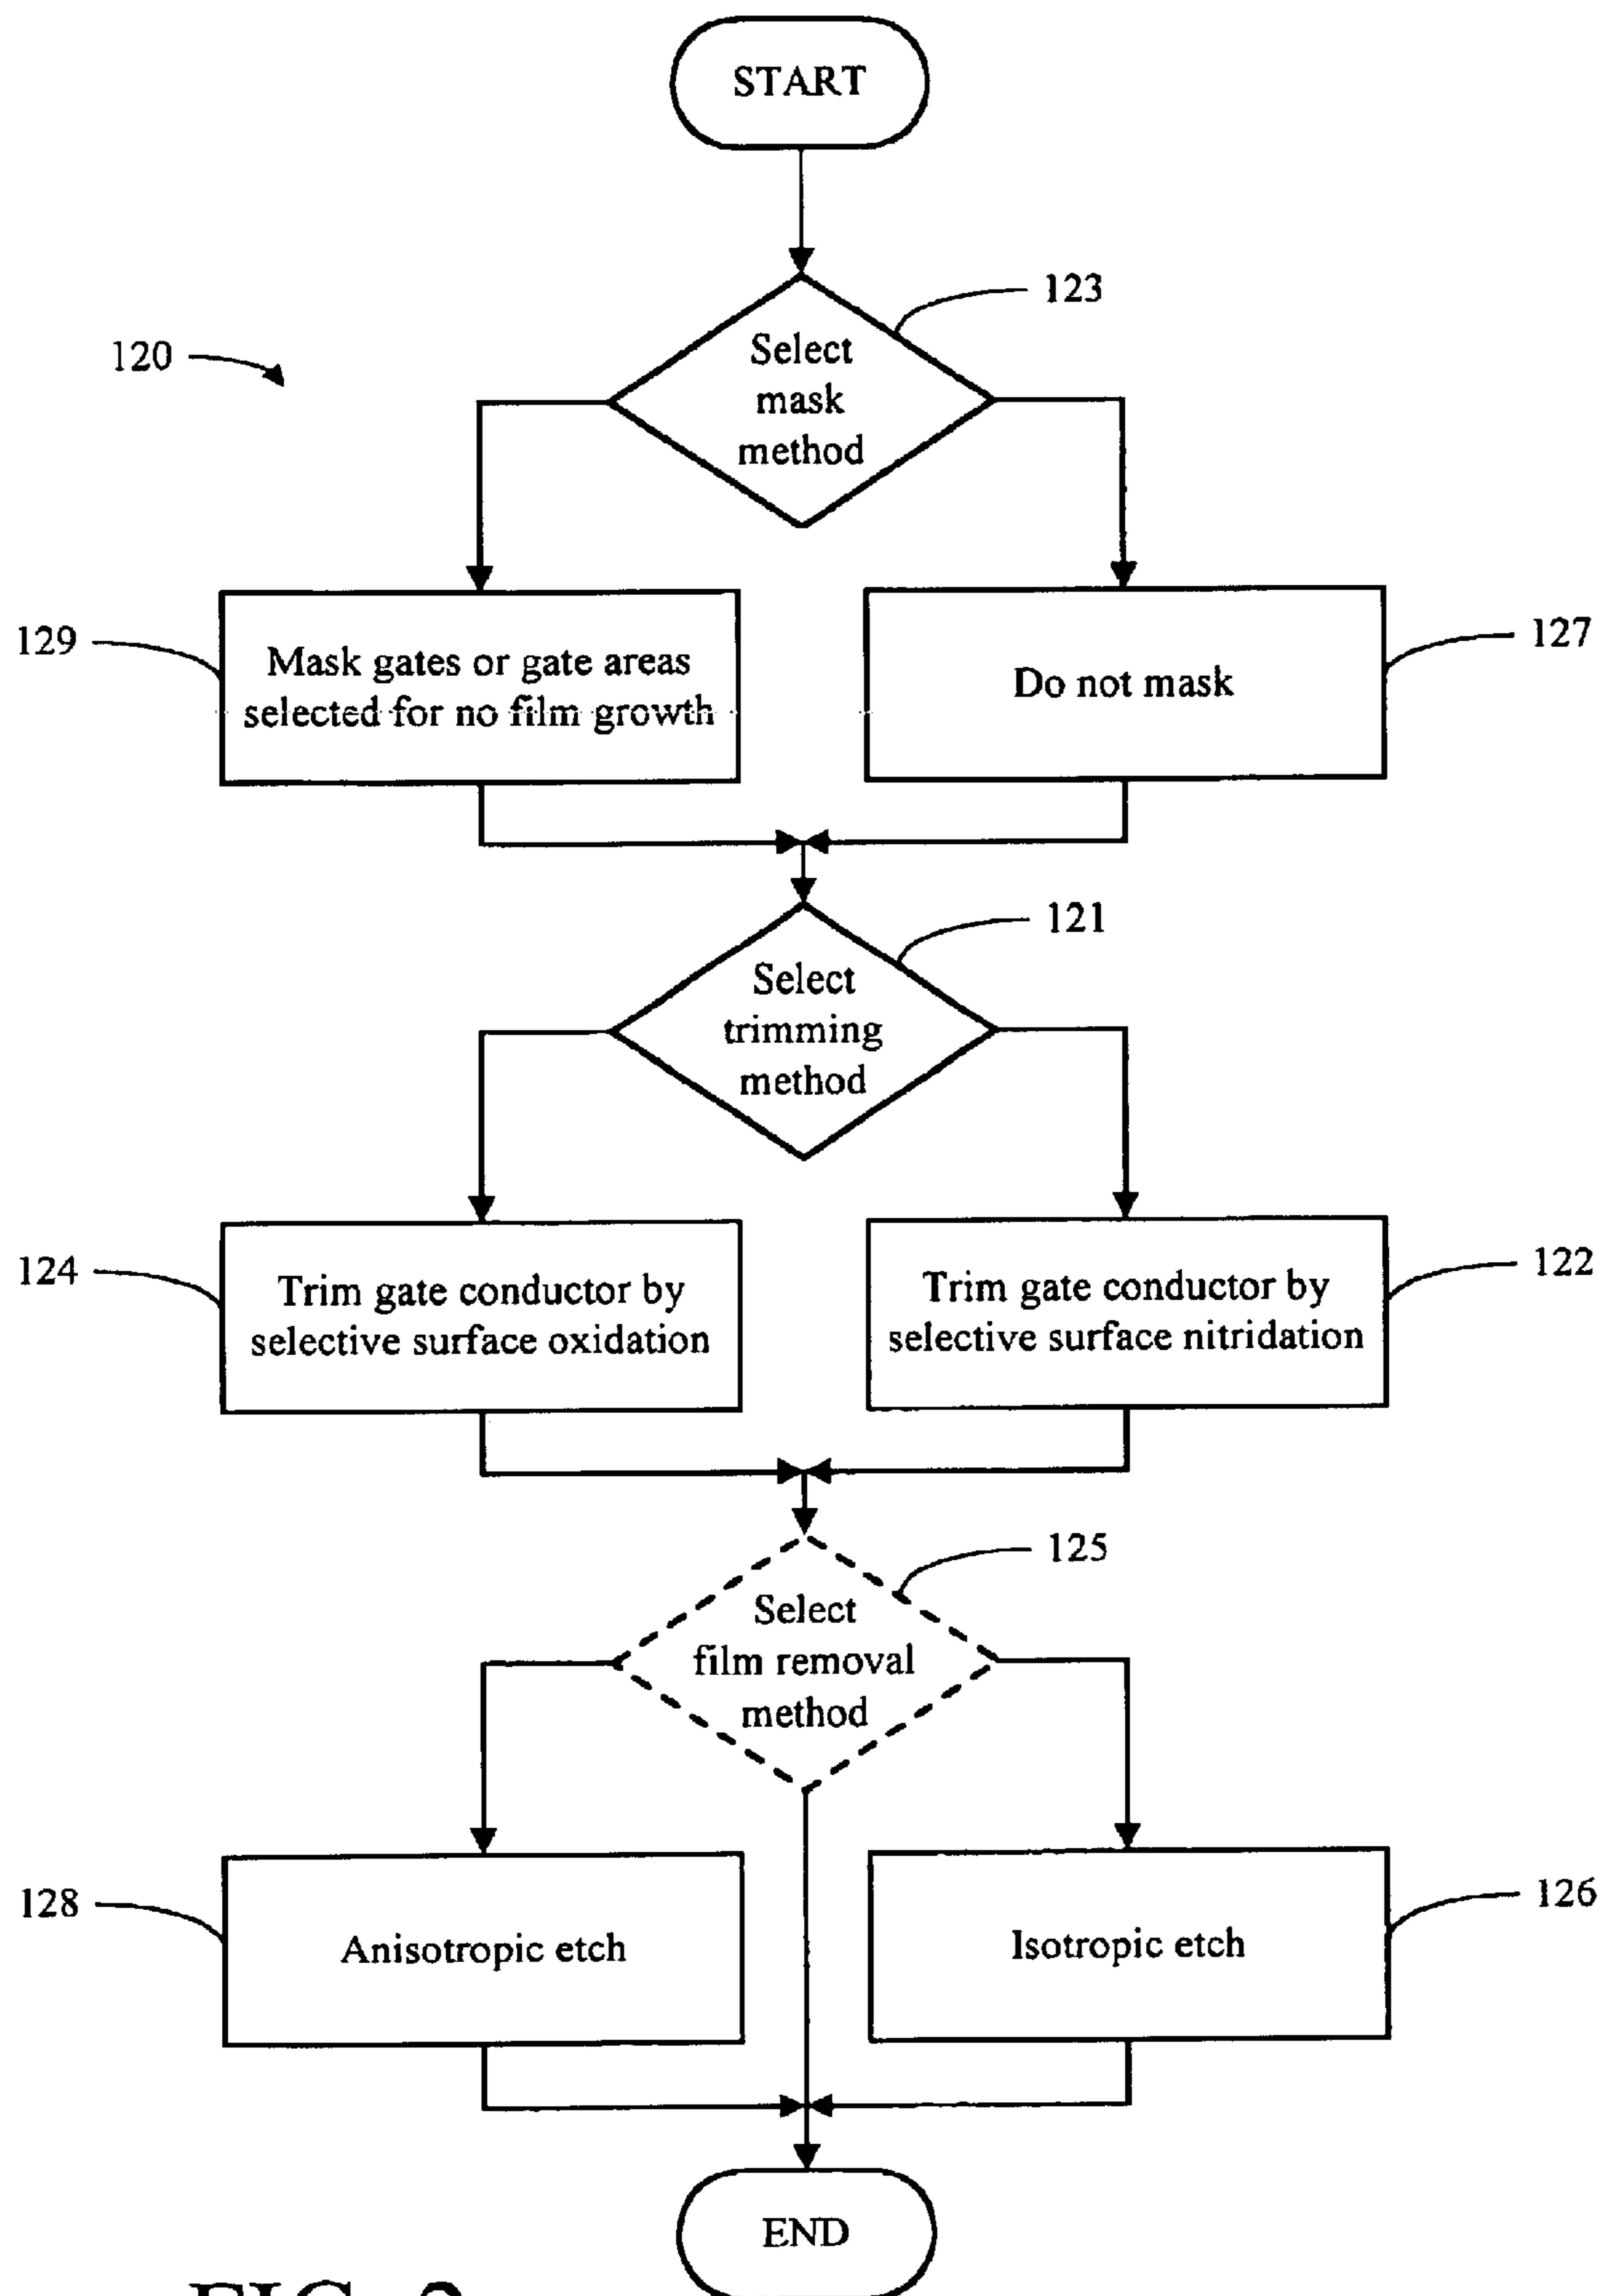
START

123

120

Select mask method

129

Mask gates or gate areas selected for no film growth

Do not mask

127

121

Select trimming method

124

Trim gate conductor by selective surface oxidation

Trim gate conductor by selective surface nitridation

122

125

Select film removal method

128

Anisotropic etch

Isotropic etch

126

END

FIG. 2